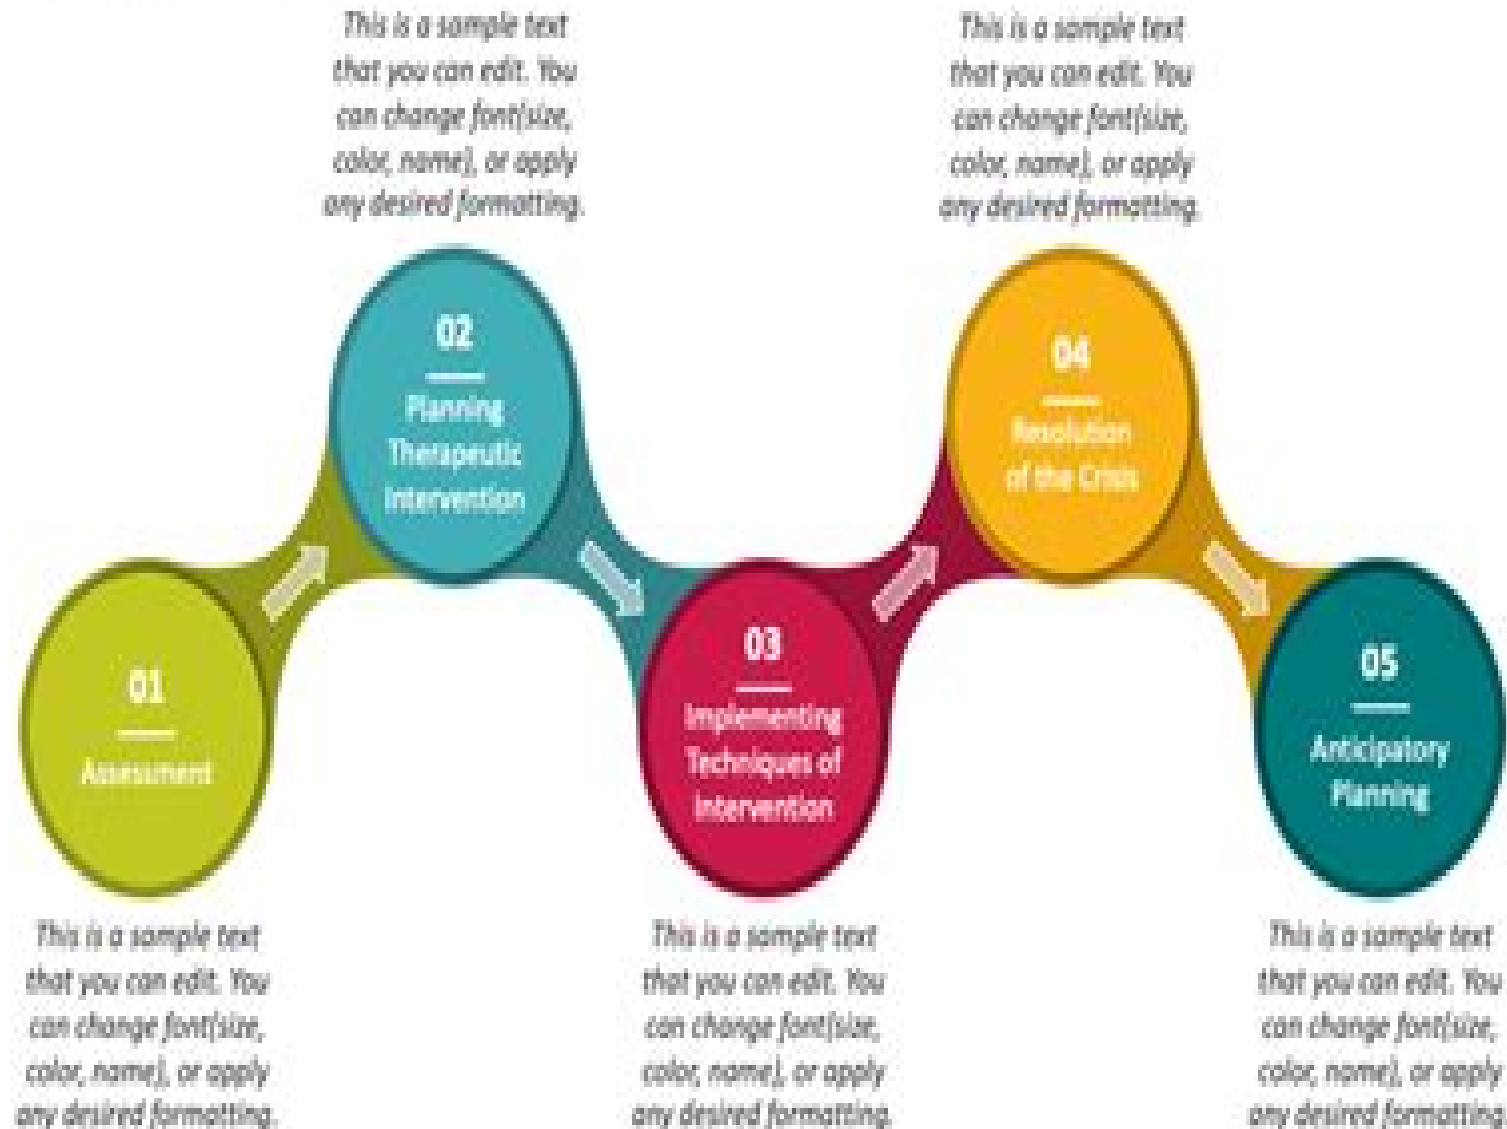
This is a sample text that you can edit. You can change font(size, color, name), or apply any desired formatting.

This is a sample text that you can edit. You can change font(size, color, name), or apply any desired formatting.

02

Planning Therapeutic Intervention

04

Resolution of the Crisis

01

Assessment

03

Implementing Techniques of Intervention

05

Anticipatory Planning

This is a sample text that you can edit. You can change font(size, color, name), or apply any desired formatting.

This is a sample text that you can edit. You can change font(size, color, name), or apply any desired formatting.

This is a sample text that you can edit. You can change font(size, color, name), or apply any desired formatting.